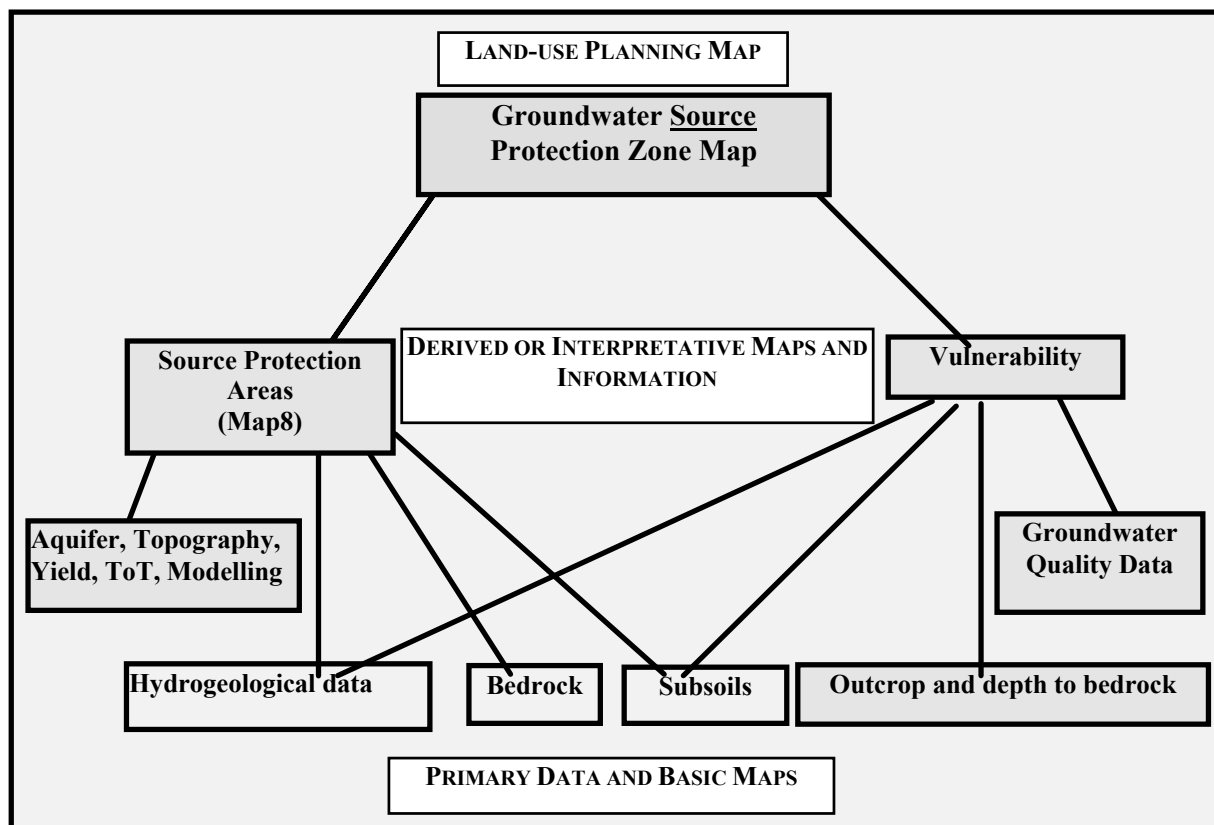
LAND-USE PLANNING MAP

Groundwater Source Protection Zone Map

Source Protection Areas (Map8)

DERIVED OR INTERPRETATIVE MAPS AND INFORMATION

Vulnerability

Aquifer, Topography, Yield, ToT, Modelling

Groundwater Quality Data

Hydrogeological data

Bedrock

Subsoils

Outcrop and depth to bedrock

PRIMARY DATA AND BASIC MAPS